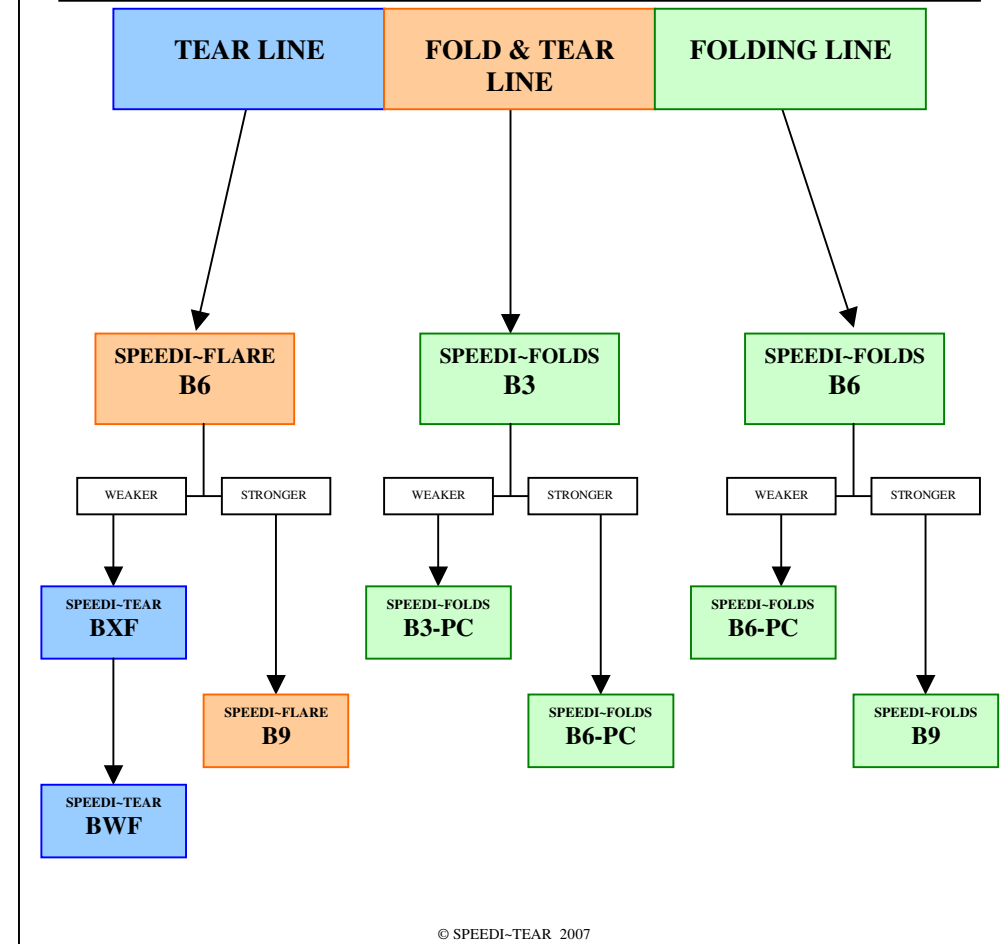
TEAR LINE

FOLD & TEAR LINE

FOLDING LINE

SPEEDI~FLARE
B6

SPEEDI~FOLDS
B3

SPEEDI~FOLDS
B6

WEAKER

STRONGER

WEAKER

STRONGER

WEAKER

STRONGER

SPEEDI~TEAR
BXF

SPEEDI~FLARE
B9

SPEEDI~TEAR
BWF

SPEEDI~FOLDS
B3-PC

SPEEDI~FOLDS
B6-PC

SPEEDI~FOLDS
B6-PC

SPEEDI~FOLDS
B9

© SPEEDI~TEAR 2007